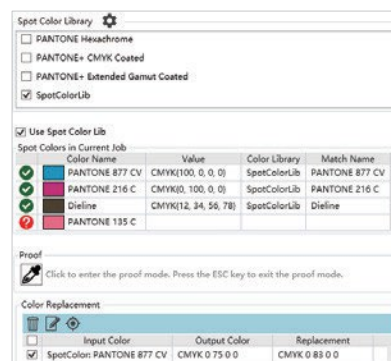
Spot Color Library

PANTONE Hexachrome

PANTONE+ CMYK Coated

PANTONE+ Extended Gamut Coated

SpotColorLib

Use Spot Color Lib

Spot Colors in Current Job

| | Color Name | Value | Color Library | Match Name |
|---|---|---|---|---|
| | PANTONE 877 CV | CMYK(100, 0, 0, 0) | SpotColorLib | PANTONE 877 CV |
| | PANTONE 216 C | CMYK(0, 100, 0, 0) | SpotColorLib | PANTONE 216 C |
| | Dieline | CMYK(12, 34, 56, 78) | SpotColorLib | Dieline |
| | PANTONE 135 C | | | |

Proof

Click to enter the proof mode. Press the ESC key to exit the proof mode.

Color Replacement

| | Input Color | Output Color | Replacement |
|---|---|---|---|
| | Input Color | Output Color | Replacement |
| ☑ | SpotColor: PANTONE 877 CV | CMYK 0 75 0 0 | CMYK 0 83 0 0 |